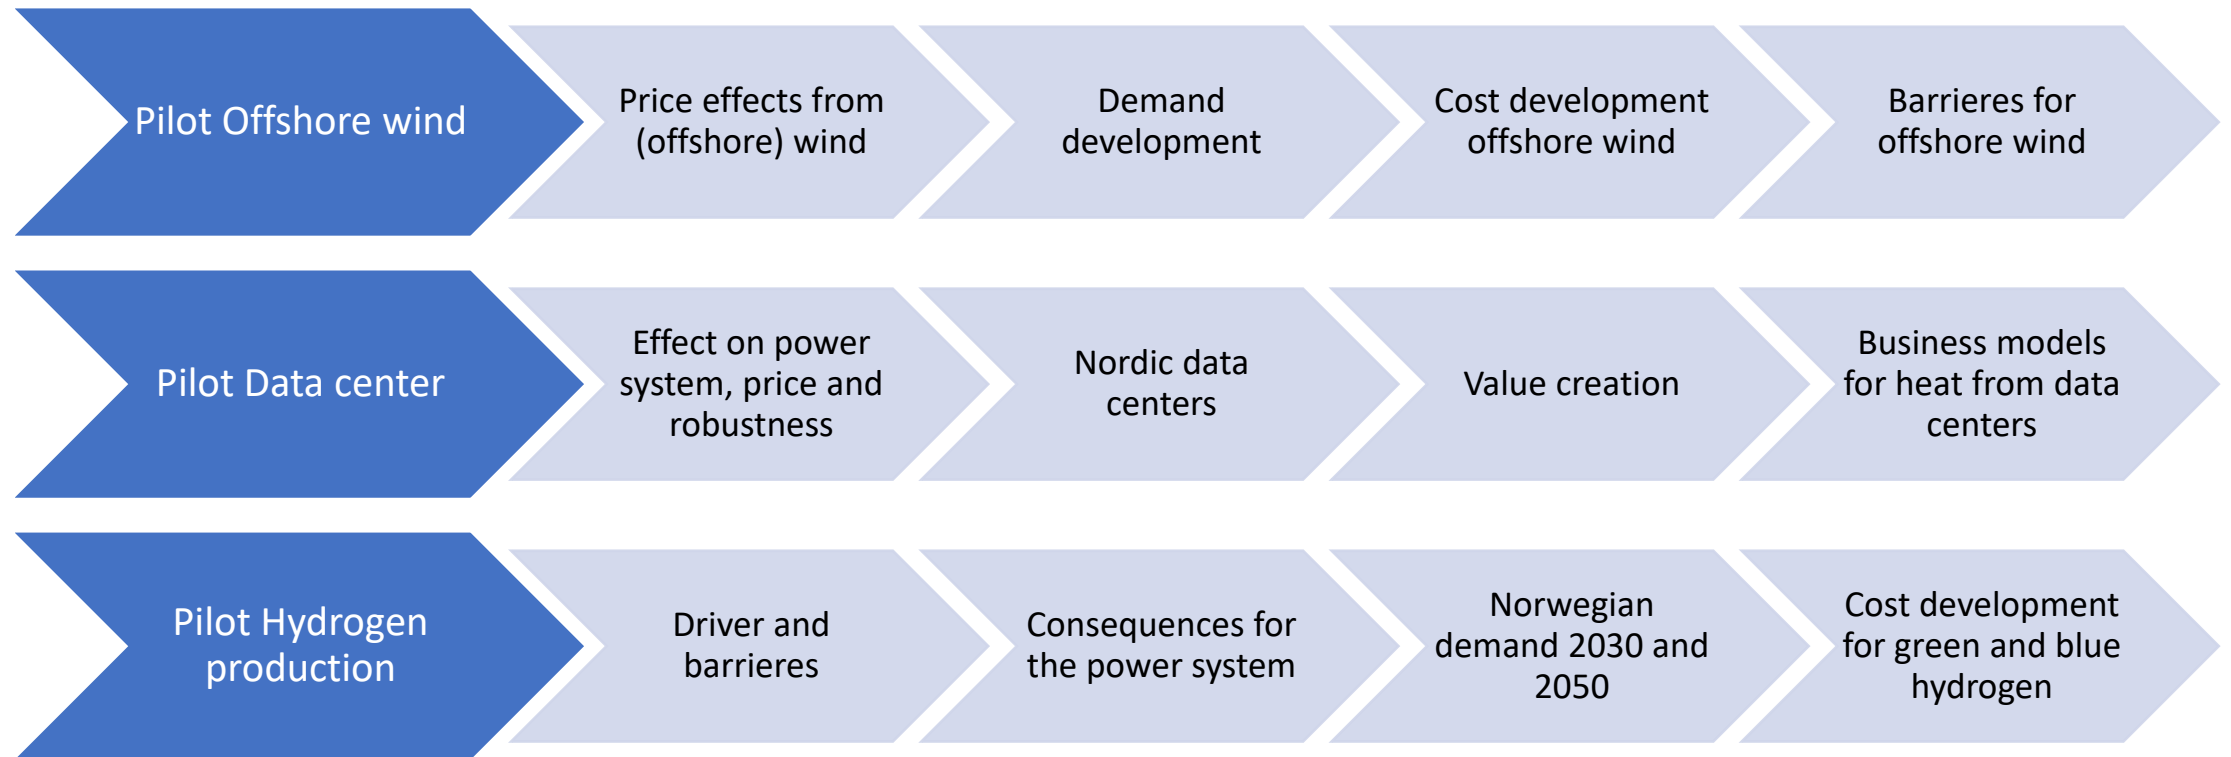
Pilot Offshore wind

Price effects from (offshore) wind

Demand development

Cost development offshore wind

Barrieres for offshore wind

Pilot Data center

Effect on power system, price and robustness

Nordic data centers

Value creation

Business models for heat from data centers

Pilot Hydrogen production

Driver and barrieres

Consequences for the power system

Norwegian demand 2030 and 2050

Cost development for green and blue hydrogen